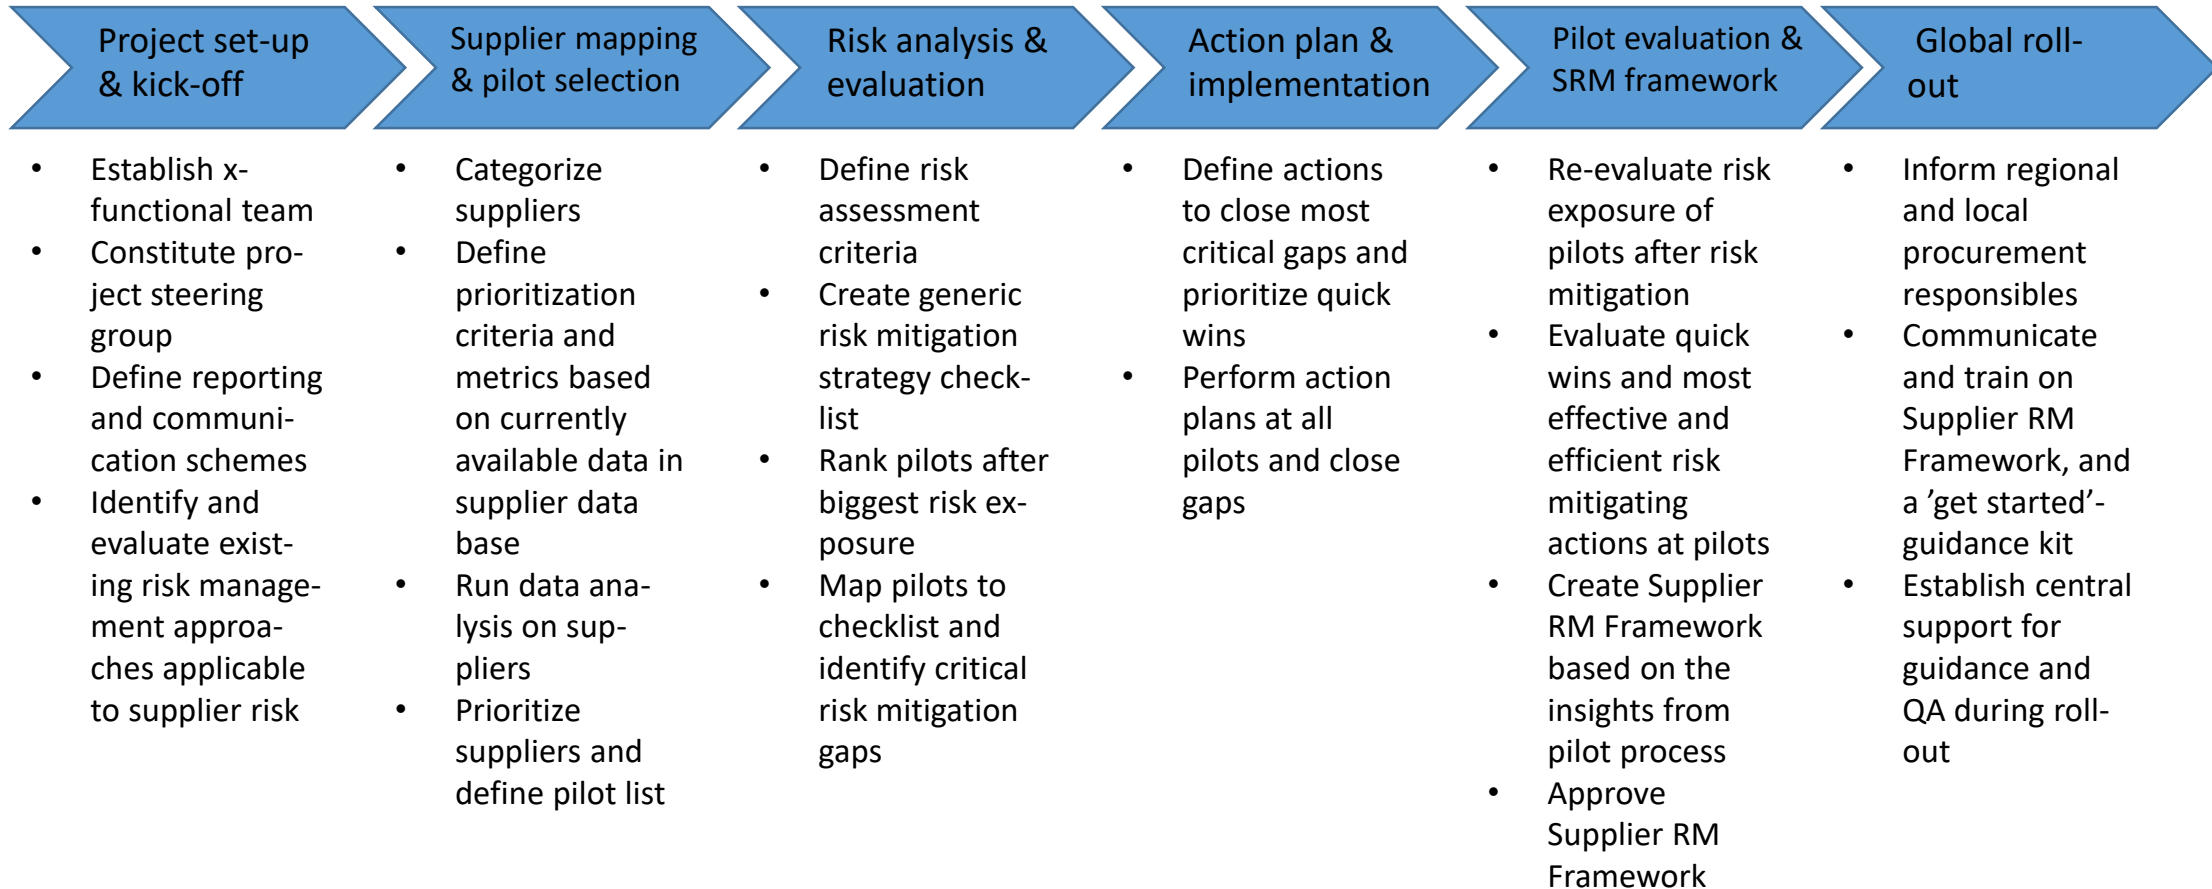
Project set-up & kick-off

- Establish x-functional team
- Constitute project steering group
- Define reporting and communication schemes
- Identify and evaluate existing risk management approaches applicable to supplier risk

Supplier mapping & pilot selection

- Categorize suppliers
- Define prioritization criteria and metrics based on currently available data in supplier data base
- Run data analysis on suppliers
- Prioritize suppliers and define pilot list

Risk analysis & evaluation

- Define risk assessment criteria
- Create generic risk mitigation strategy checklist
- Rank pilots after biggest risk exposure
- Map pilots to checklist and identify critical risk mitigation gaps

Action plan & implementation

- Define actions to close most critical gaps and prioritize quick wins
- Perform action plans at all pilots and close gaps

Pilot evaluation & SRM framework

- Re-evaluate risk exposure of pilots after risk mitigation
- Evaluate quick wins and most effective and efficient risk mitigating actions at pilots
- Create Supplier RM Framework based on the insights from pilot process
- Approve Supplier RM Framework

Global roll-out

- Inform regional and local procurement responsibles
- Communicate and train on Supplier RM Framework, and a ’get started’-guidance kit
- Establish central support for guidance and QA during roll-out